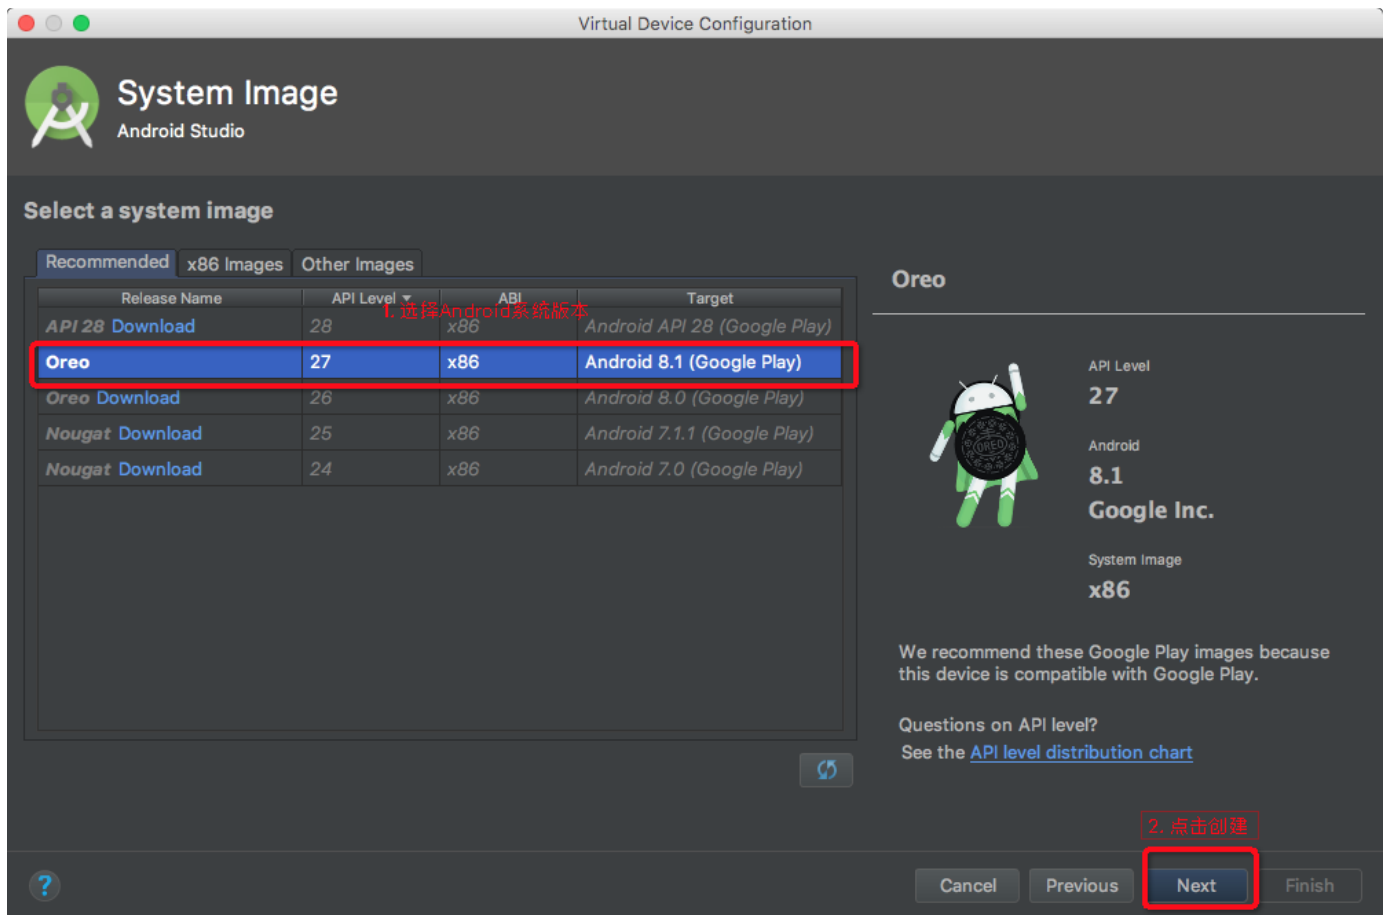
Virtual Device Configuration

System Image
Android Studio

Select a system image

Recommended | x86 Images | Other Images

1. 选择Android系统版本

| Release Name | API Level ▾ | ABI | Target |
|---|---|---|---|
| API 28 Download | 28 | x86 | Android API 28 (Google Play) |
| Oreo | 27 | x86 | Android 8.1 (Google Play) |
| Oreo Download | 26 | x86 | Android 8.0 (Google Play) |
| Nougat Download | 25 | x86 | Android 7.1.1 (Google Play) |
| Nougat Download | 24 | x86 | Android 7.0 (Google Play) |

Oreo

API Level
27

Android
8.1
Google Inc.

System Image
x86

We recommend these Google Play images because this device is compatible with Google Play.

Questions on API level?
See the API level distribution chart

2. 点击创建

?

Cancel Previous Next Finish